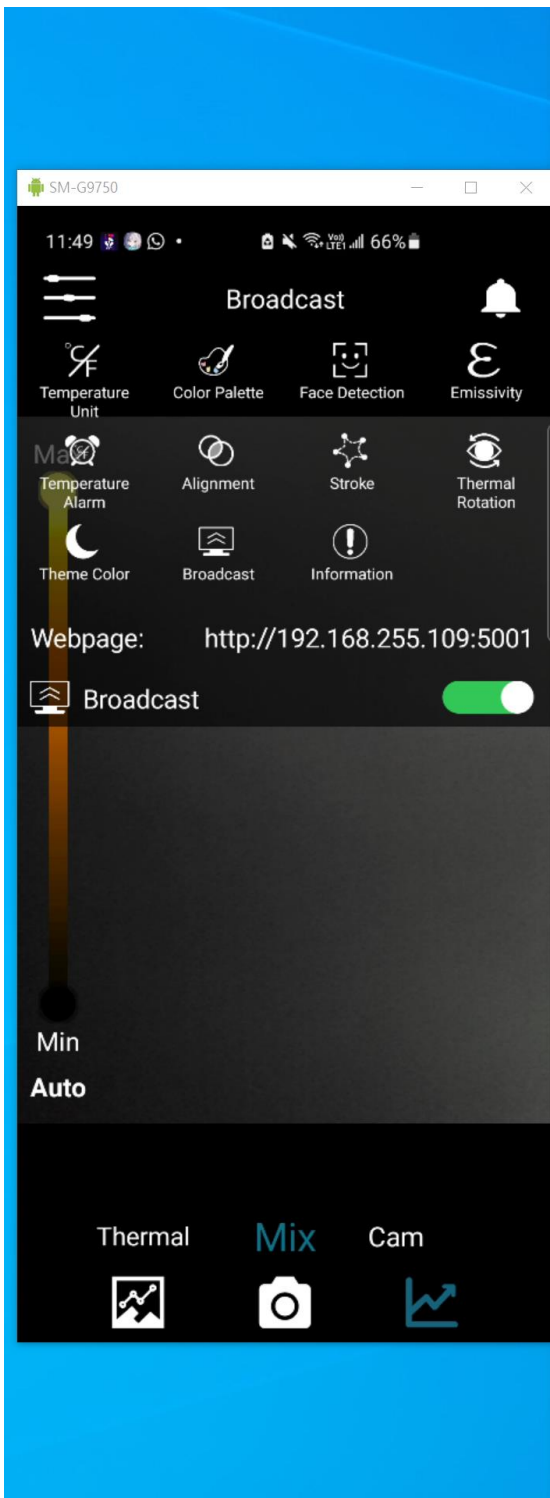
SM-G9750

11:49 • 66%

Broadcast

Temperature Unit

Color Palette

Face Detection

Emissivity

Max

Temperature Alarm

Alignment

Stroke

Thermal Rotation

Theme Color

Broadcast

Information

Webpage: http://192.168.255.109:5001

Broadcast

Min

Auto

Thermal

Mix

Cam